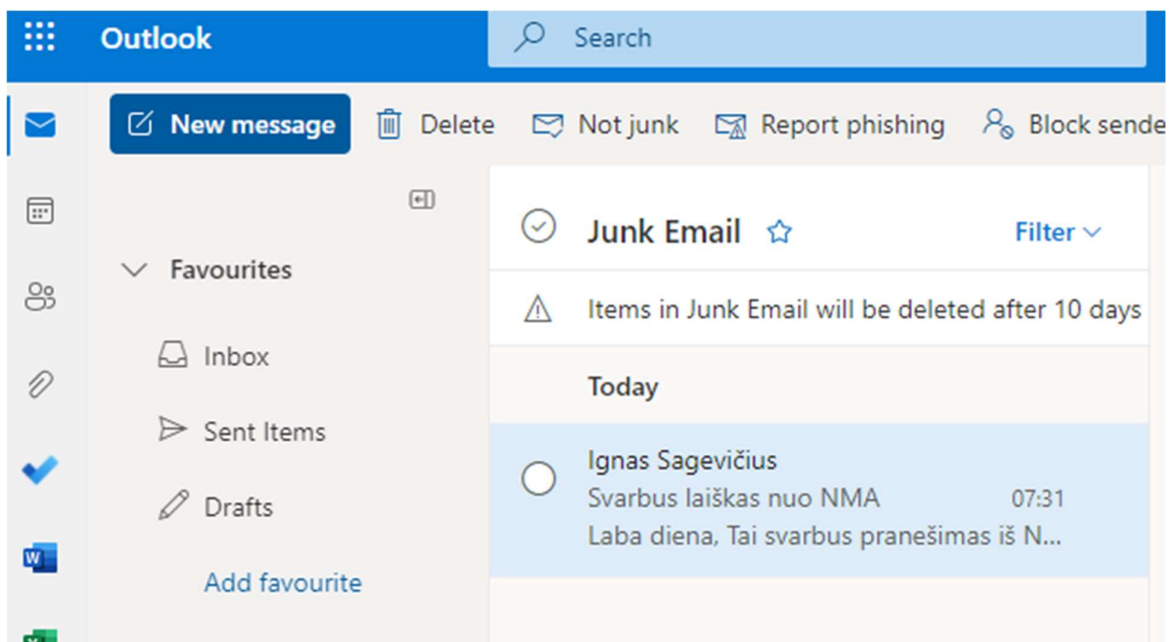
Outlook

Search

New message

Delete

Not junk

Report phishing

Block sende

Favourites

Inbox

Sent Items

Drafts

Add favourite

Junk Email

Filter

Items in Junk Email will be deleted after 10 days

Today

Ignas Sagevičius
Svarbus laiškas nuo NMA 07:31
Laba diena, Tai svarbus pranešimas iš N...